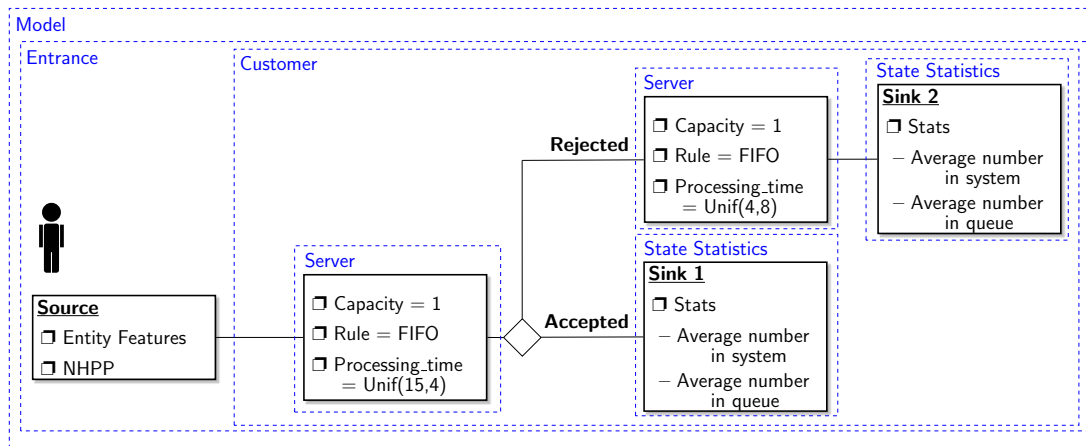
Model

Entrance

Source
❒ Entity Features
❒ NHPP

Customer

Server
❒ Capacity = 1
❒ Rule = FIFO
❒ Processing_time = Unif(15,4)

Rejected

Server
❒ Capacity = 1
❒ Rule = FIFO
❒ Processing_time = Unif(4,8)

State Statistics
Sink 2
❒ Stats
– Average number in system
– Average number in queue

Accepted

State Statistics
Sink 1
❒ Stats
– Average number in system
– Average number in queue